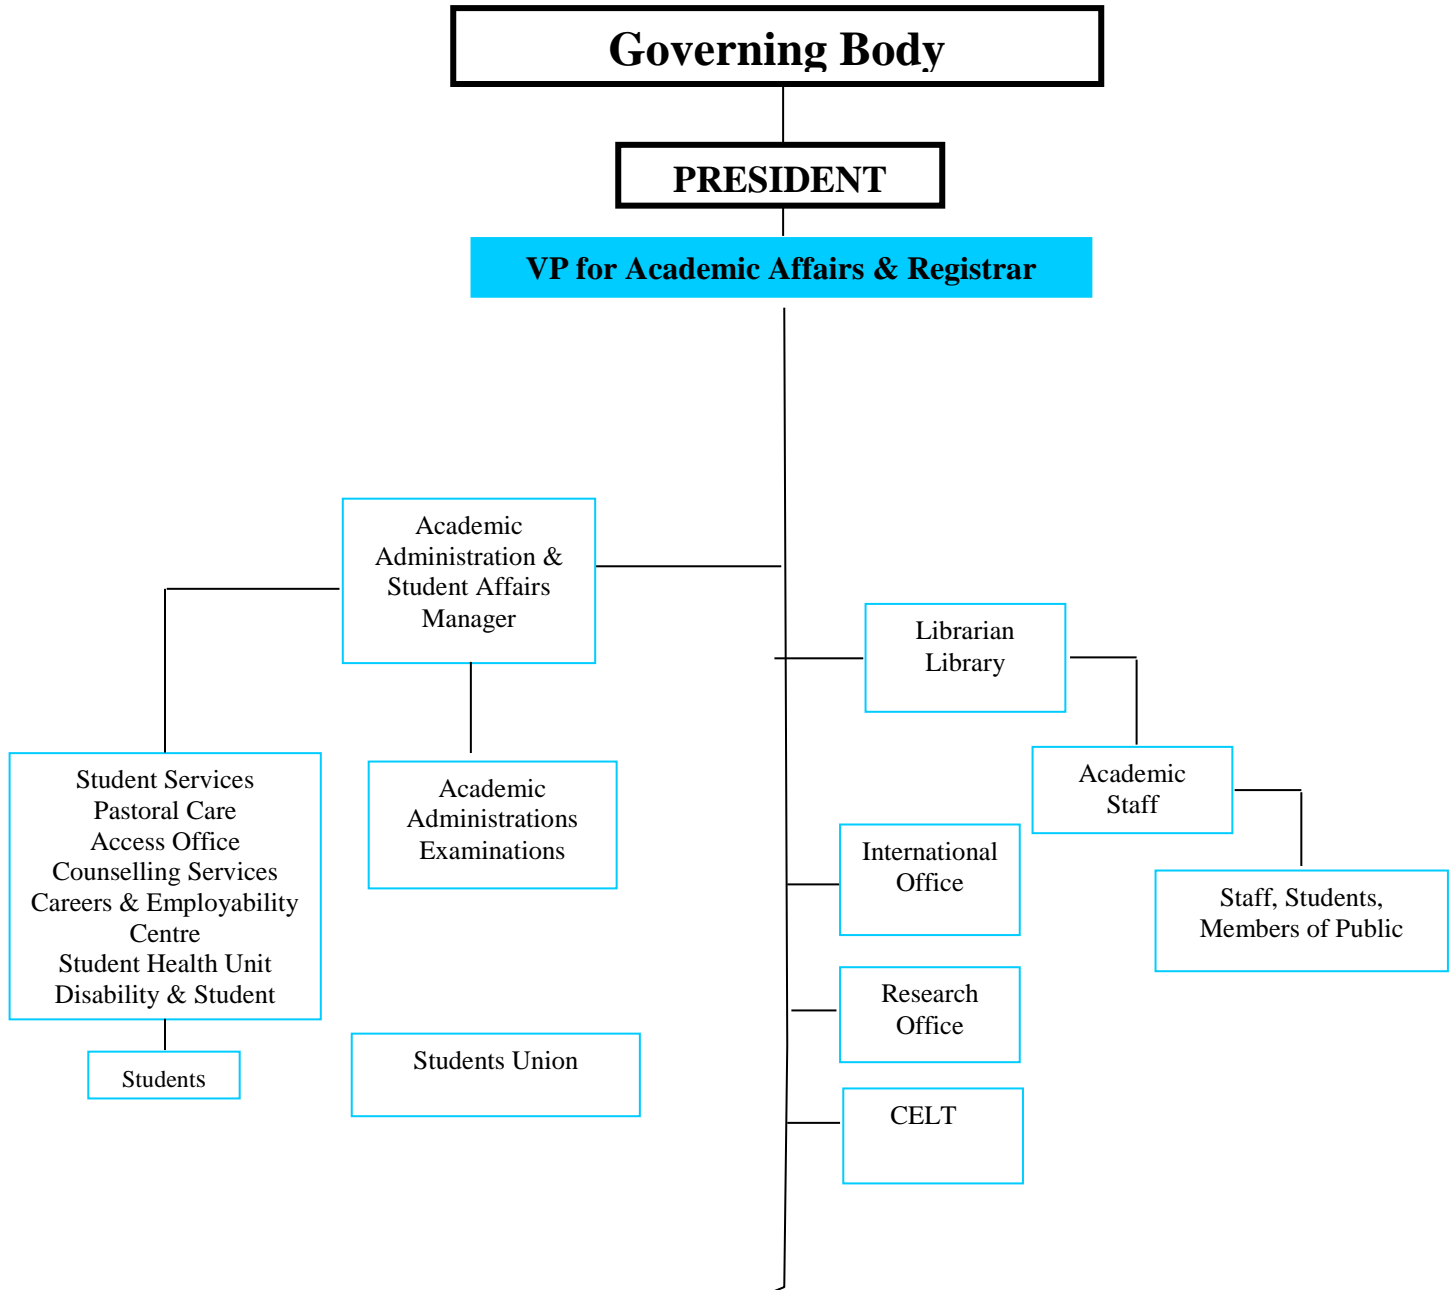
Governing Body

PRESIDENT

VP for Academic Affairs & Registrar

Academic Administration & Student Affairs Manager

Librarian Library

Academic Staff

Staff, Students, Members of Public

Student Services
Pastoral Care
Access Office
Counselling Services
Careers & Employability Centre
Student Health Unit
Disability & Student

Academic Administrations Examinations

International Office

Research Office

CELT

Students

Students Union